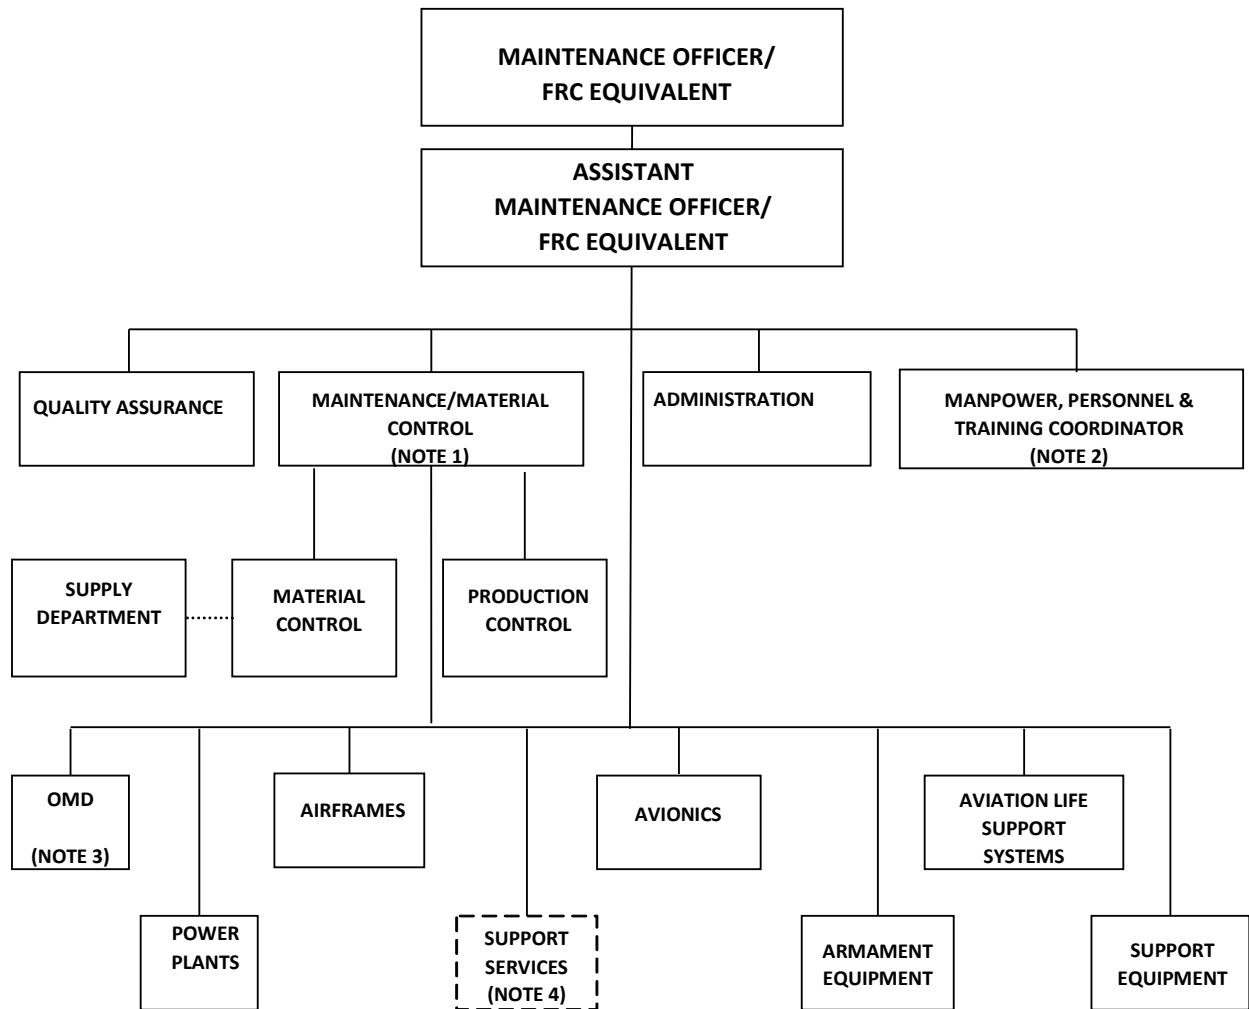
MAINTENANCE OFFICER/ FRC EQUIVALENT

ASSISTANT MAINTENANCE OFFICER/ FRC EQUIVALENT

QUALITY ASSURANCE

MAINTENANCE/MATERIAL CONTROL (NOTE 1)

ADMINISTRATION

MANPOWER, PERSONNEL & TRAINING COORDINATOR (NOTE 2)

SUPPLY DEPARTMENT

MATERIAL CONTROL

PRODUCTION CONTROL

OMD (NOTE 3)

AIRFRAMES

AVIONICS

AVIATION LIFE SUPPORT SYSTEMS

POWER PLANTS

SUPPORT SERVICES (NOTE 4)

ARMAMENT EQUIPMENT

SUPPORT EQUIPMENT